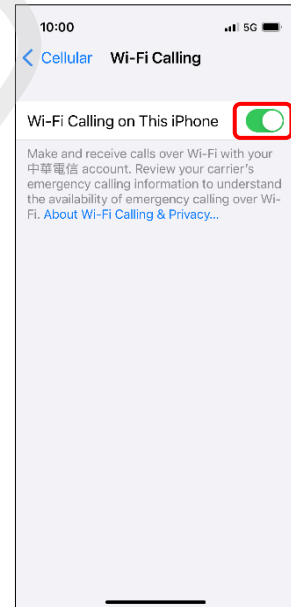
10:00
5G

Cellular Wi-Fi Calling

Wi-Fi Calling on This iPhone

Make and receive calls over Wi-Fi with your 中華電信 account. Review your carrier's emergency calling information to understand the availability of emergency calling over Wi-Fi. About Wi-Fi Calling & Privacy...